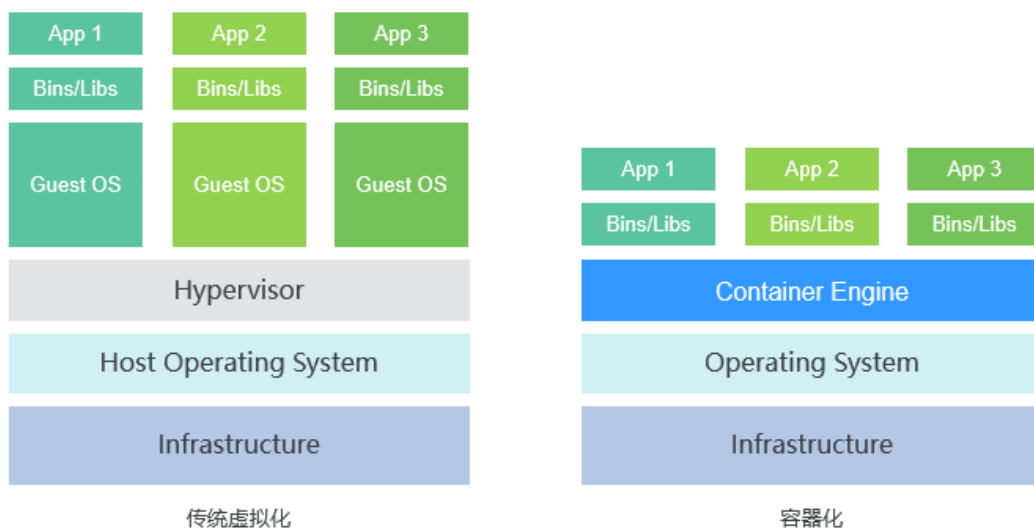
App 1
App 2
App 3
Bins/Libs
Bins/Libs
Bins/Libs
Guest OS
Guest OS
Guest OS
Hypervisor
Host Operating System
Infrastructure
传统虚拟化

App 1
App 2
App 3
Bins/Libs
Bins/Libs
Bins/Libs
Container Engine
Operating System
Infrastructure
容器化